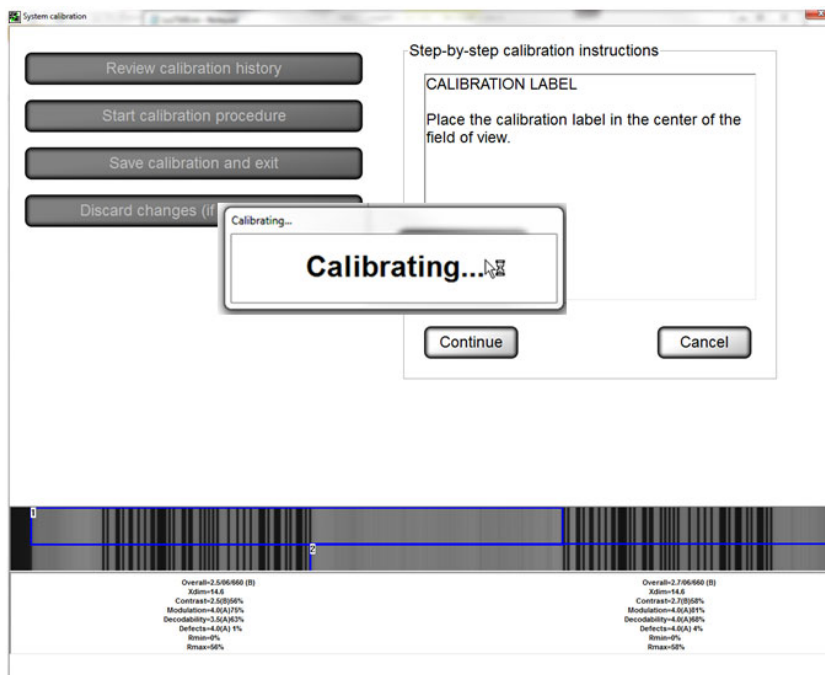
System calibration

Review calibration history

Start calibration procedure

Save calibration and exit

Discard changes (if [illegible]

Step-by-step calibration instructions

CALIBRATION LABEL

Place the calibration label in the center of the field of view.

Calibrating...

Calibrating...

Continue

Cancel

1

2

Overall=2.5/06/660 (B)
Xdim=14.6
Contrast=2.5(B)56%
Modulation=4.0(A)75%
Decodability=3.5(A)63%
Defects=4.0(A) 1%
Rmin=0%
Rmax=56%

Overall=2.7/06/660 (B)
Xdim=14.6
Contrast=2.7(B)58%
Modulation=4.0(A)81%
Decodability=4.0(A)68%
Defects=4.0(A) 4%
Rmin=0%
Rmax=58%